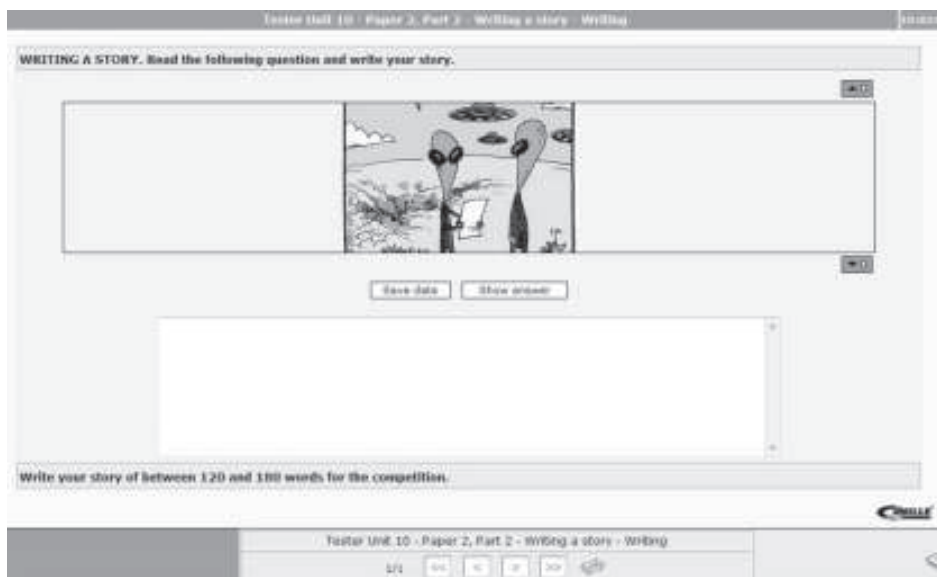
Tester Unit 10 - Paper 2, Part 2 - Writing a story - Writing

WRITING A STORY. Read the following question and write your story.

Save data

Show answer

Write your story of between 120 and 180 words for the competition.

Tester Unit 10 - Paper 2, Part 2 - Writing a story - Writing

1/1 << < > >>